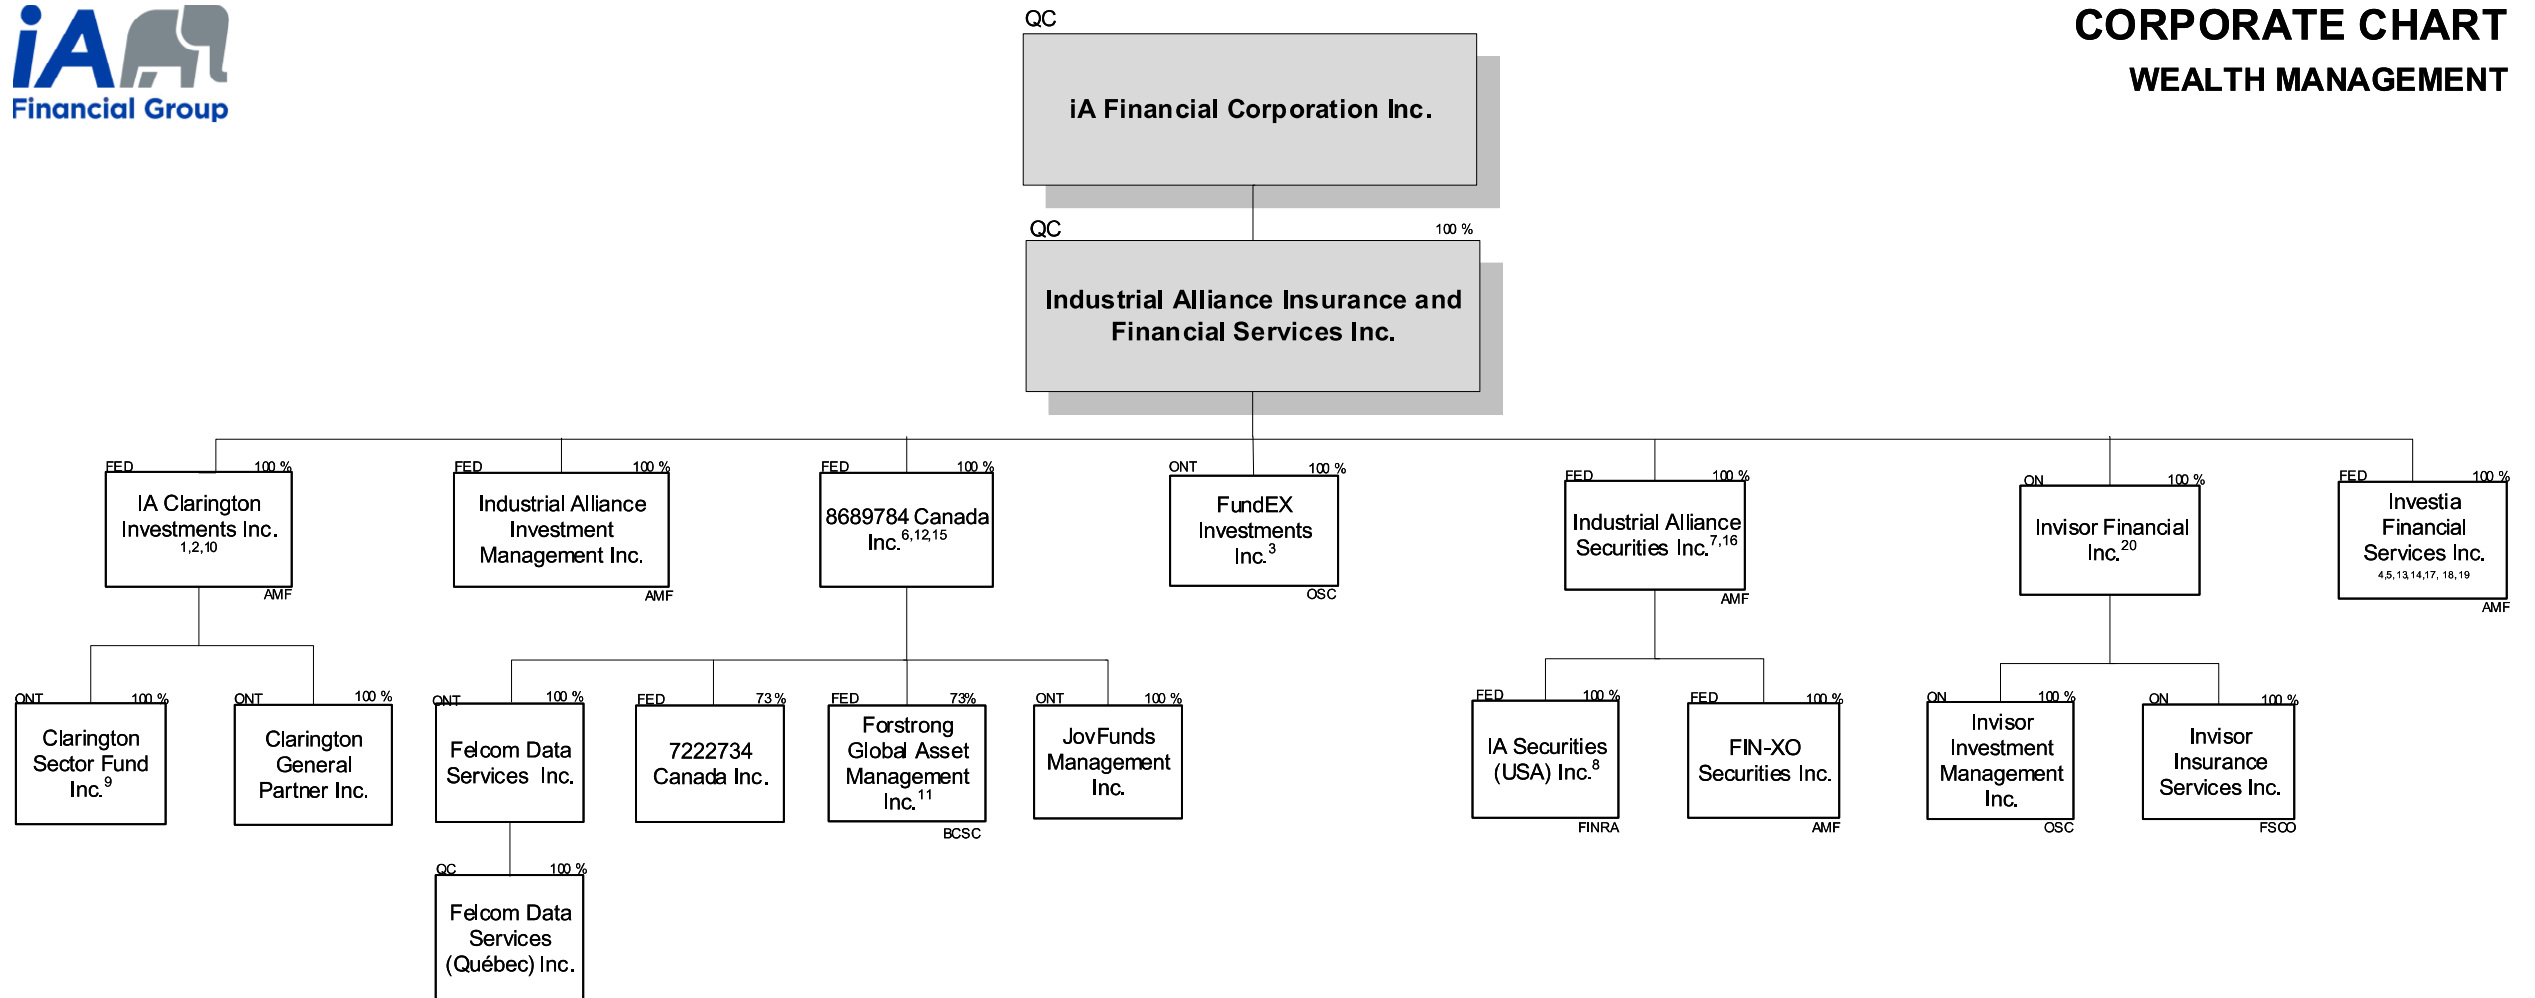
iA Financial Group

CORPORATE CHART
WEALTH MANAGEMENT

QC
iA Financial Corporation Inc.

QC 100 %
Industrial Alliance Insurance and Financial Services Inc.

FED 100 %
IA Clarington Investments Inc. 1,2,10
AMF

FED 100 %
Industrial Alliance Investment Management Inc.
AMF

FED 100 %
8689784 Canada Inc. 6,12,15

ONT 100 %
FundEX Investments Inc. 3
OSC

FED 100 %
Industrial Alliance Securities Inc. 7,16
AMF

ON 100 %
Invisor Financial Inc. 20

FED 100 %
Investia Financial Services Inc. 4,5,13,14,17, 18, 19
AMF

ONT 100 %
Clarington Sector Fund Inc. 9

ONT 100 %
Clarington General Partner Inc.

ONT 100 %
Felcom Data Services Inc.

FED 73 %
7222734 Canada Inc.

FED 73%
Forstrong Global Asset Management Inc. 11
BCSC

ONT 100 %
JovFunds Management Inc.

FED 100 %
IA Securities (USA) Inc. 8
FINRA

FED 100 %
FIN-XO Securities Inc.
AMF

ON 100 %
Invisor Investment Management Inc.
OSC

ON 100 %
Invisor Insurance Services Inc.
FSCO

QC 100 %
Felcom Data Services (Québec) Inc.